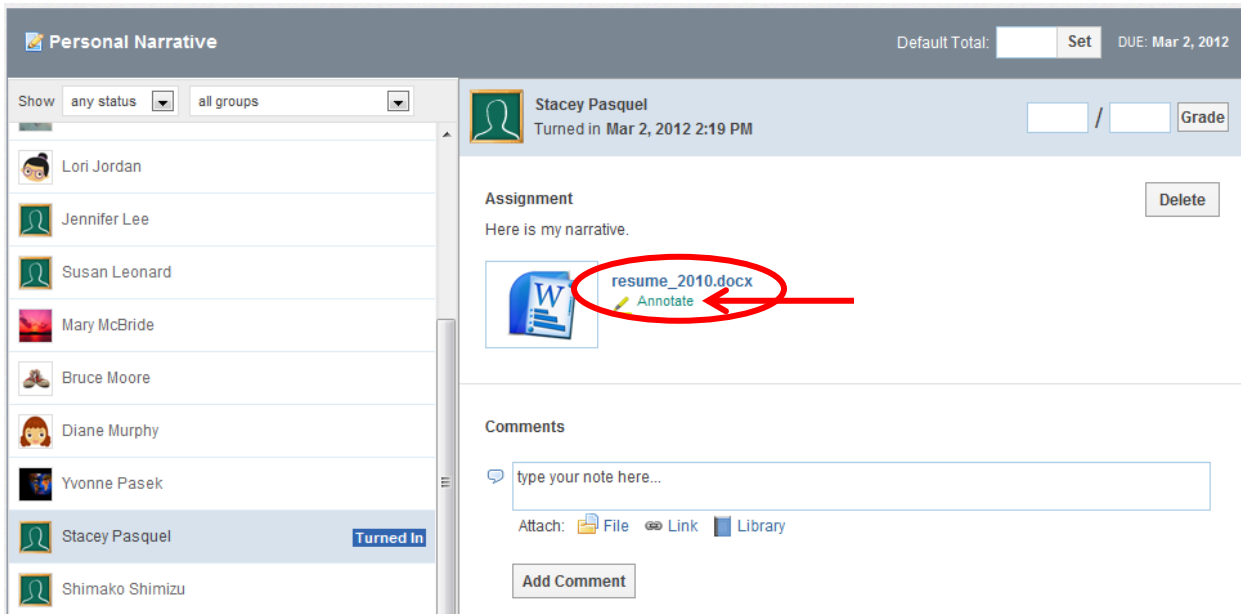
Personal Narrative

Default Total: Set DUE: Mar 2, 2012

Show any status all groups

Lori Jordan

Jennifer Lee

Susan Leonard

Mary McBride

Bruce Moore

Diane Murphy

Yvonne Pasek

Stacey Pasquel Turned In

Shimako Shimizu

Stacey Pasquel
Turned in Mar 2, 2012 2:19 PM

/ Grade

Assignment

Delete

Here is my narrative.

resume_2010.docx
Annotate

Comments

type your note here...

Attach: File Link Library

Add Comment